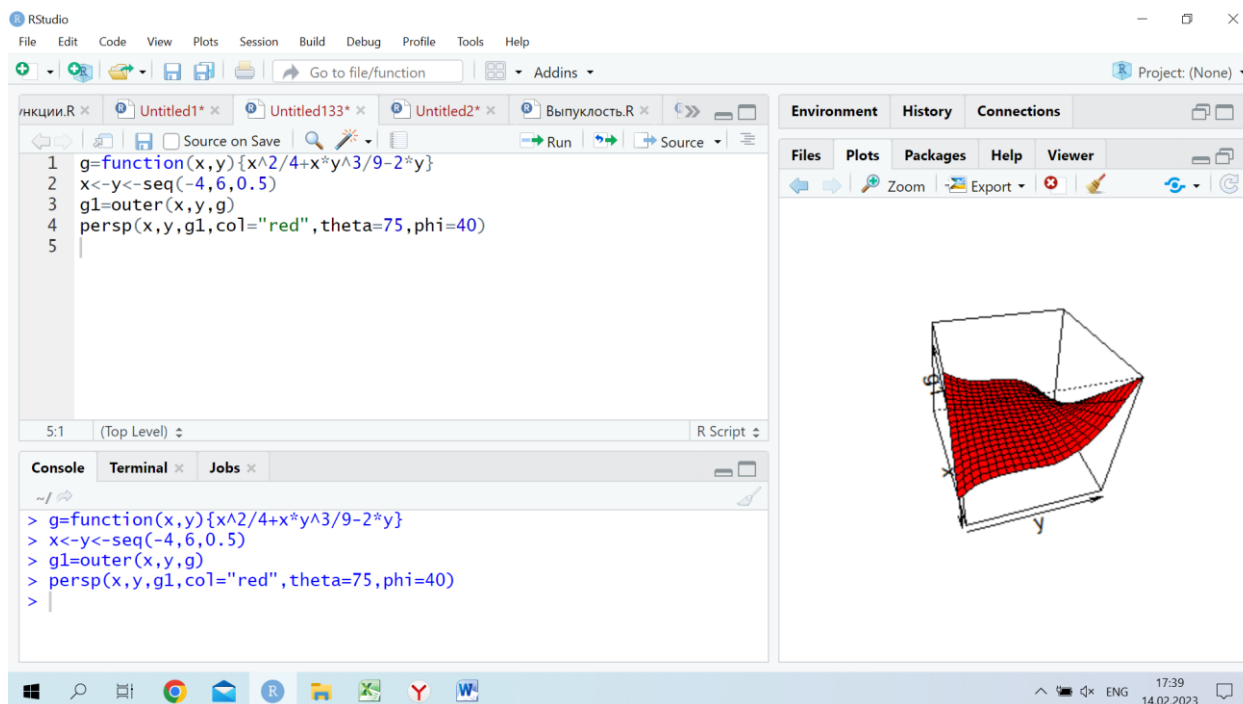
RStudio
File Edit Code View Plots Session Build Debug Profile Tools Help
Go to file/function Addins
Project: (None)
ункции.R × Untitled1* × Untitled133* × Untitled2* × Выпуклость.R ×
Source on Save Run Source
1 g=function(x,y){x^2/4+x*y^3/9-2*y}
2 x<-y<-seq(-4,6,0.5)
3 g1=outer(x,y,g)
4 persp(x,y,g1,col="red",theta=75,phi=40)
5
5:1 (Top Level) R Script
Console Terminal × Jobs ×
~/
> g=function(x,y){x^2/4+x*y^3/9-2*y}
> x<-y<-seq(-4,6,0.5)
> g1=outer(x,y,g)
> persp(x,y,g1,col="red",theta=75,phi=40)
>
Environment History Connections
Files Plots Packages Help Viewer
Zoom Export
g
x
y
ENG 17:39 14.02.2023